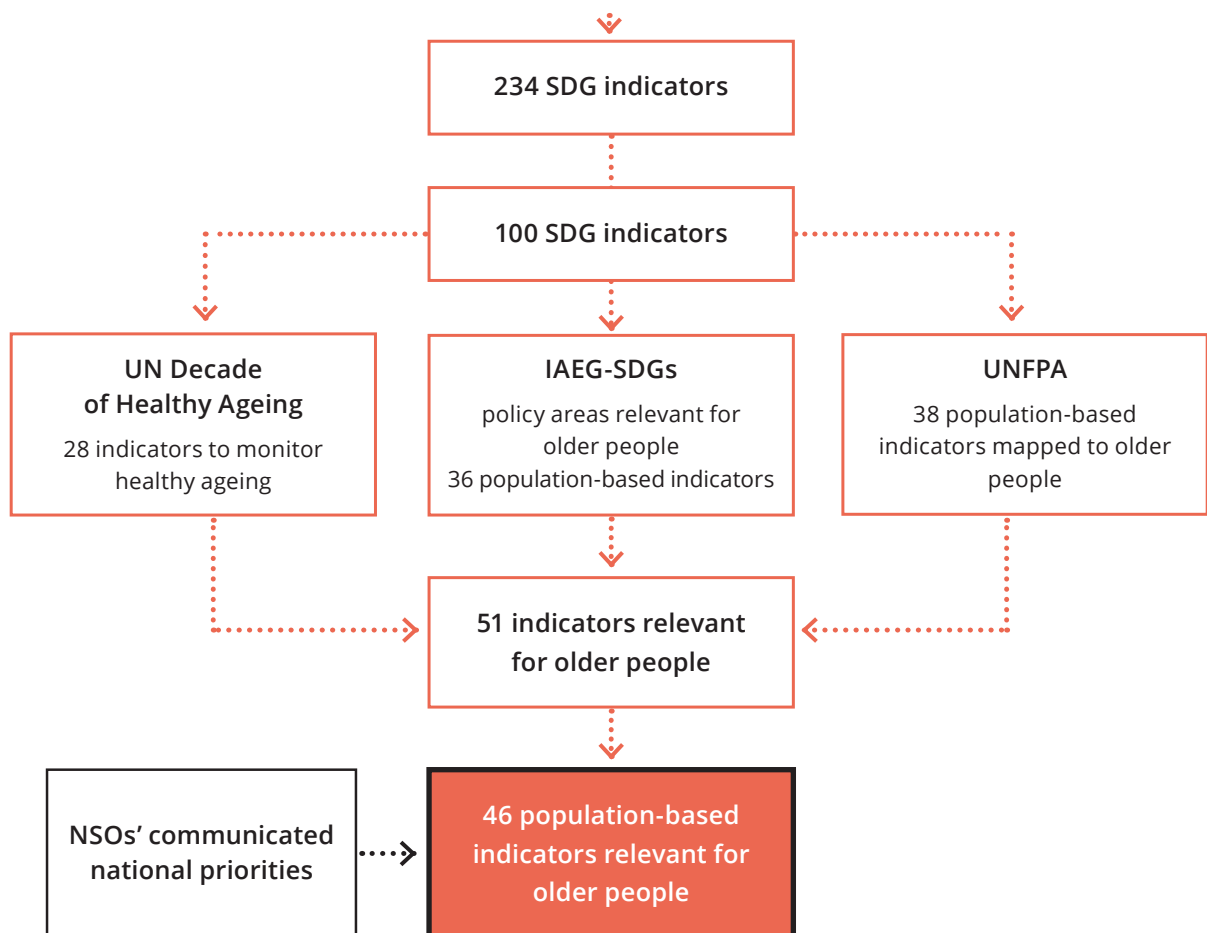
234 SDG indicators

100 SDG indicators

UN Decade of Healthy Ageing

28 indicators to monitor healthy ageing

IAEG-SDGs

policy areas relevant for older people
36 population-based indicators

UNFPA

38 population-based indicators mapped to older people

51 indicators relevant for older people

NSOs' communicated national priorities

46 population-based indicators relevant for older people